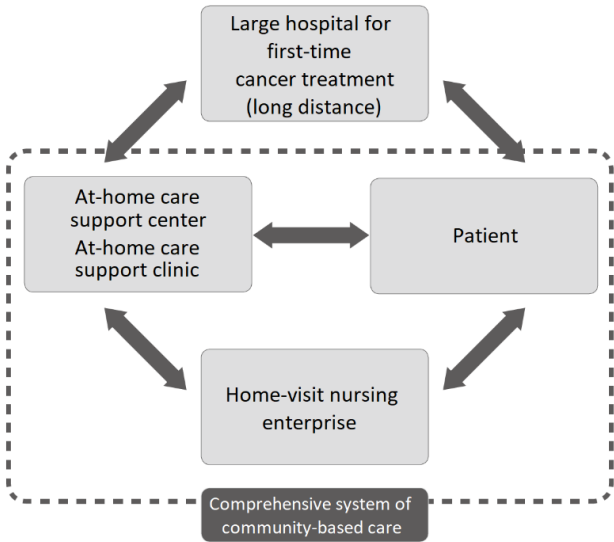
Large hospital for first-time cancer treatment (long distance)

At-home care support center
At-home care support clinic

Patient

Home-visit nursing enterprise

Comprehensive system of community-based care